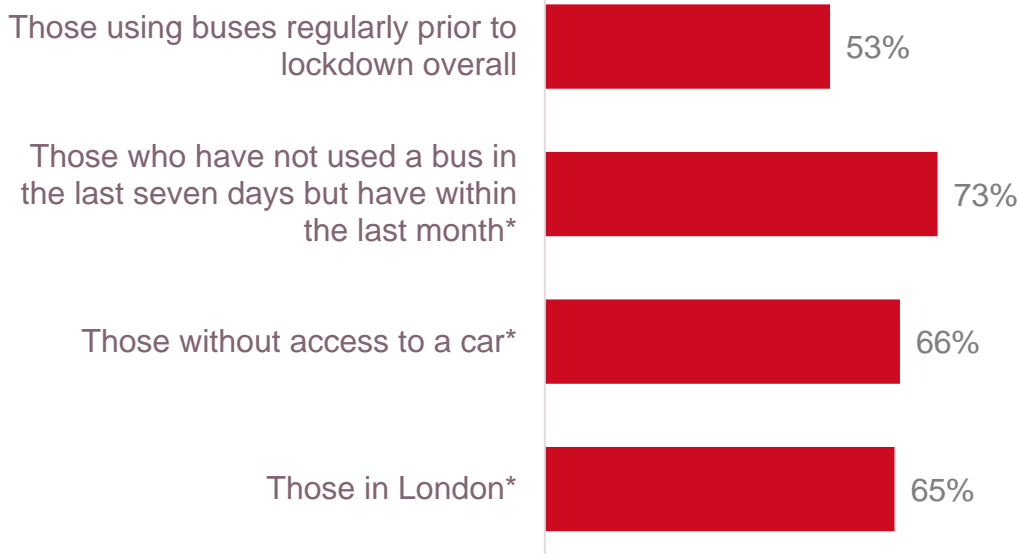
Those using buses regularly prior to lockdown overall
53%

Those who have not used a bus in the last seven days but have within the last month*
73%

Those without access to a car*
66%

Those in London*
65%